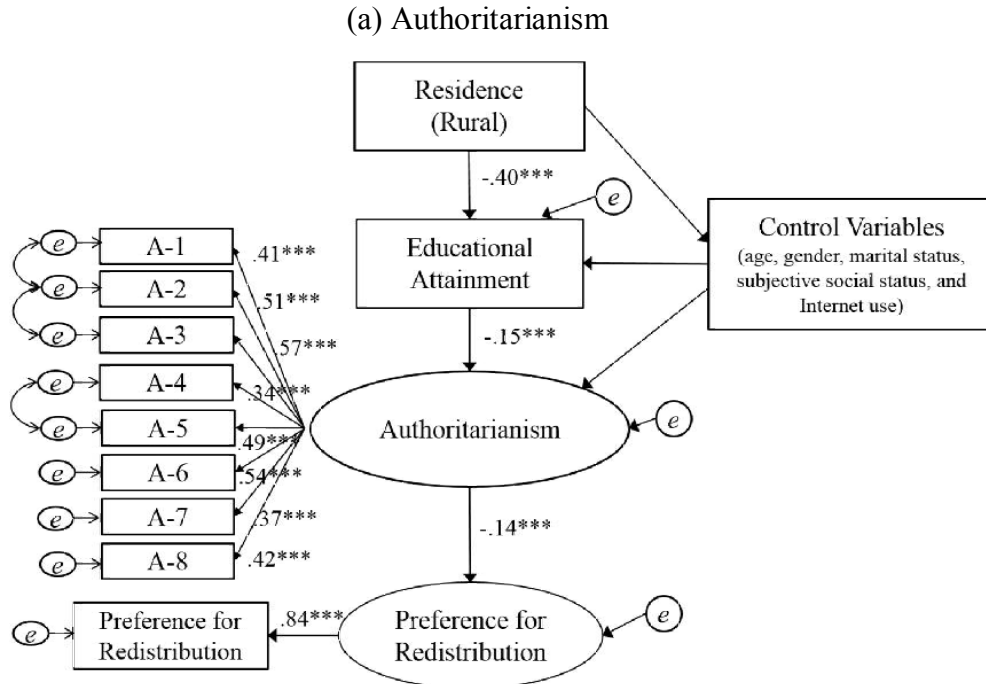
(a) Authoritarianism

Residence (Rural)

-.40***

e

Control Variables (age, gender, marital status, subjective social status, and Internet use)

Educational Attainment

-.15***

e A-1 .41***
e A-2 .51***
e A-3 .57***
e A-4 .34***
e A-5 .49***
e A-6 .54***
e A-7 .37***
e A-8 .42***

Authoritarianism

e

-.14***

e Preference for Redistribution

.84***

Preference for Redistribution

e